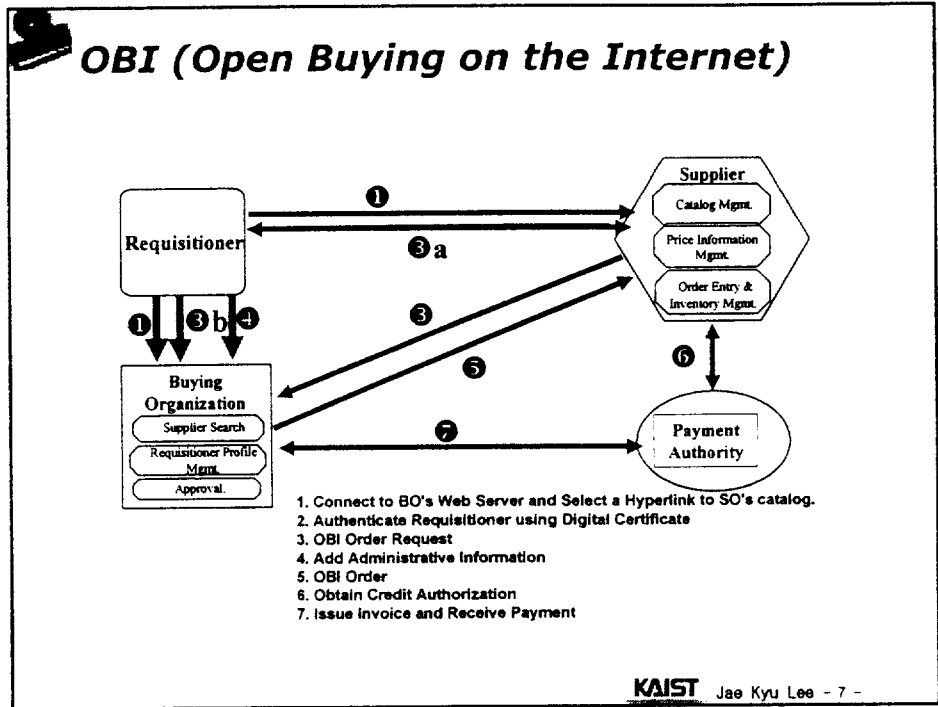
OBI (Open Buying on the Internet)

Requisitioner

1

3a

Supplier

Catalog Mgmt.

Price Information Mgmt.

Order Entry & Inventory Mgmt.

1 3b 4

3

5

6

Buying Organization

Supplier Search

Requisitioner Profile Mgmt.

Approval.

7

Payment Authority

1. Connect to BO's Web Server and Select a Hyperlink to SO's catalog.
2. Authenticate Requisitioner using Digital Certificate
3. OBI Order Request
4. Add Administrative Information
5. OBI Order
6. Obtain Credit Authorization
7. Issue Invoice and Receive Payment

KAIST Jae Kyu Lee - 7 -